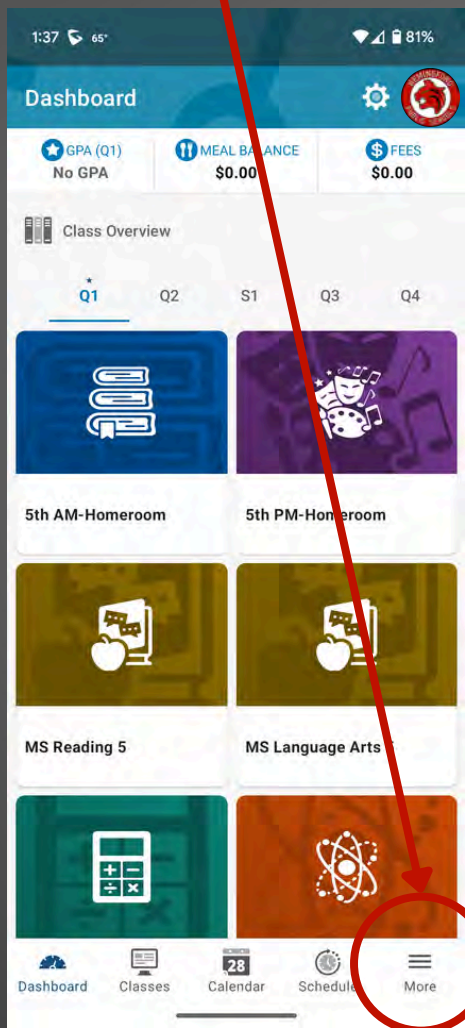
1:37 65° 81%

Dashboard

GPA (Q1)
No GPA

MEAL BALANCE
$0.00

FEES
$0.00

Class Overview

Q1 Q2 S1 Q3 Q4

5th AM-Homeroom

5th PM-Homeroom

MS Reading 5

MS Language Arts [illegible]

28

Dashboard Classes Calendar Schedule More